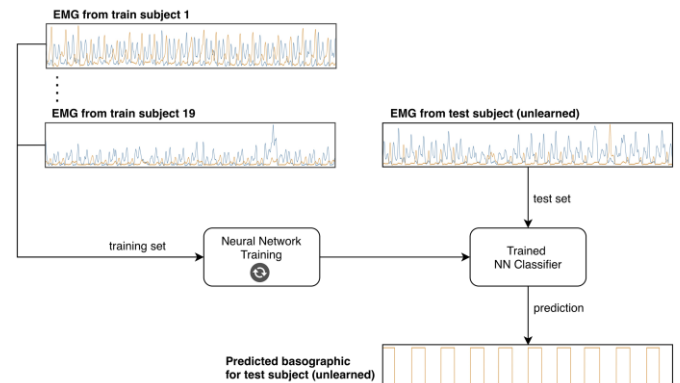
EMG from train subject 1

EMG from train subject 19

EMG from test subject (unlearned)

test set

training set

Neural Network Training

Trained NN Classifier

prediction

Predicted basographic for test subject (unlearned)